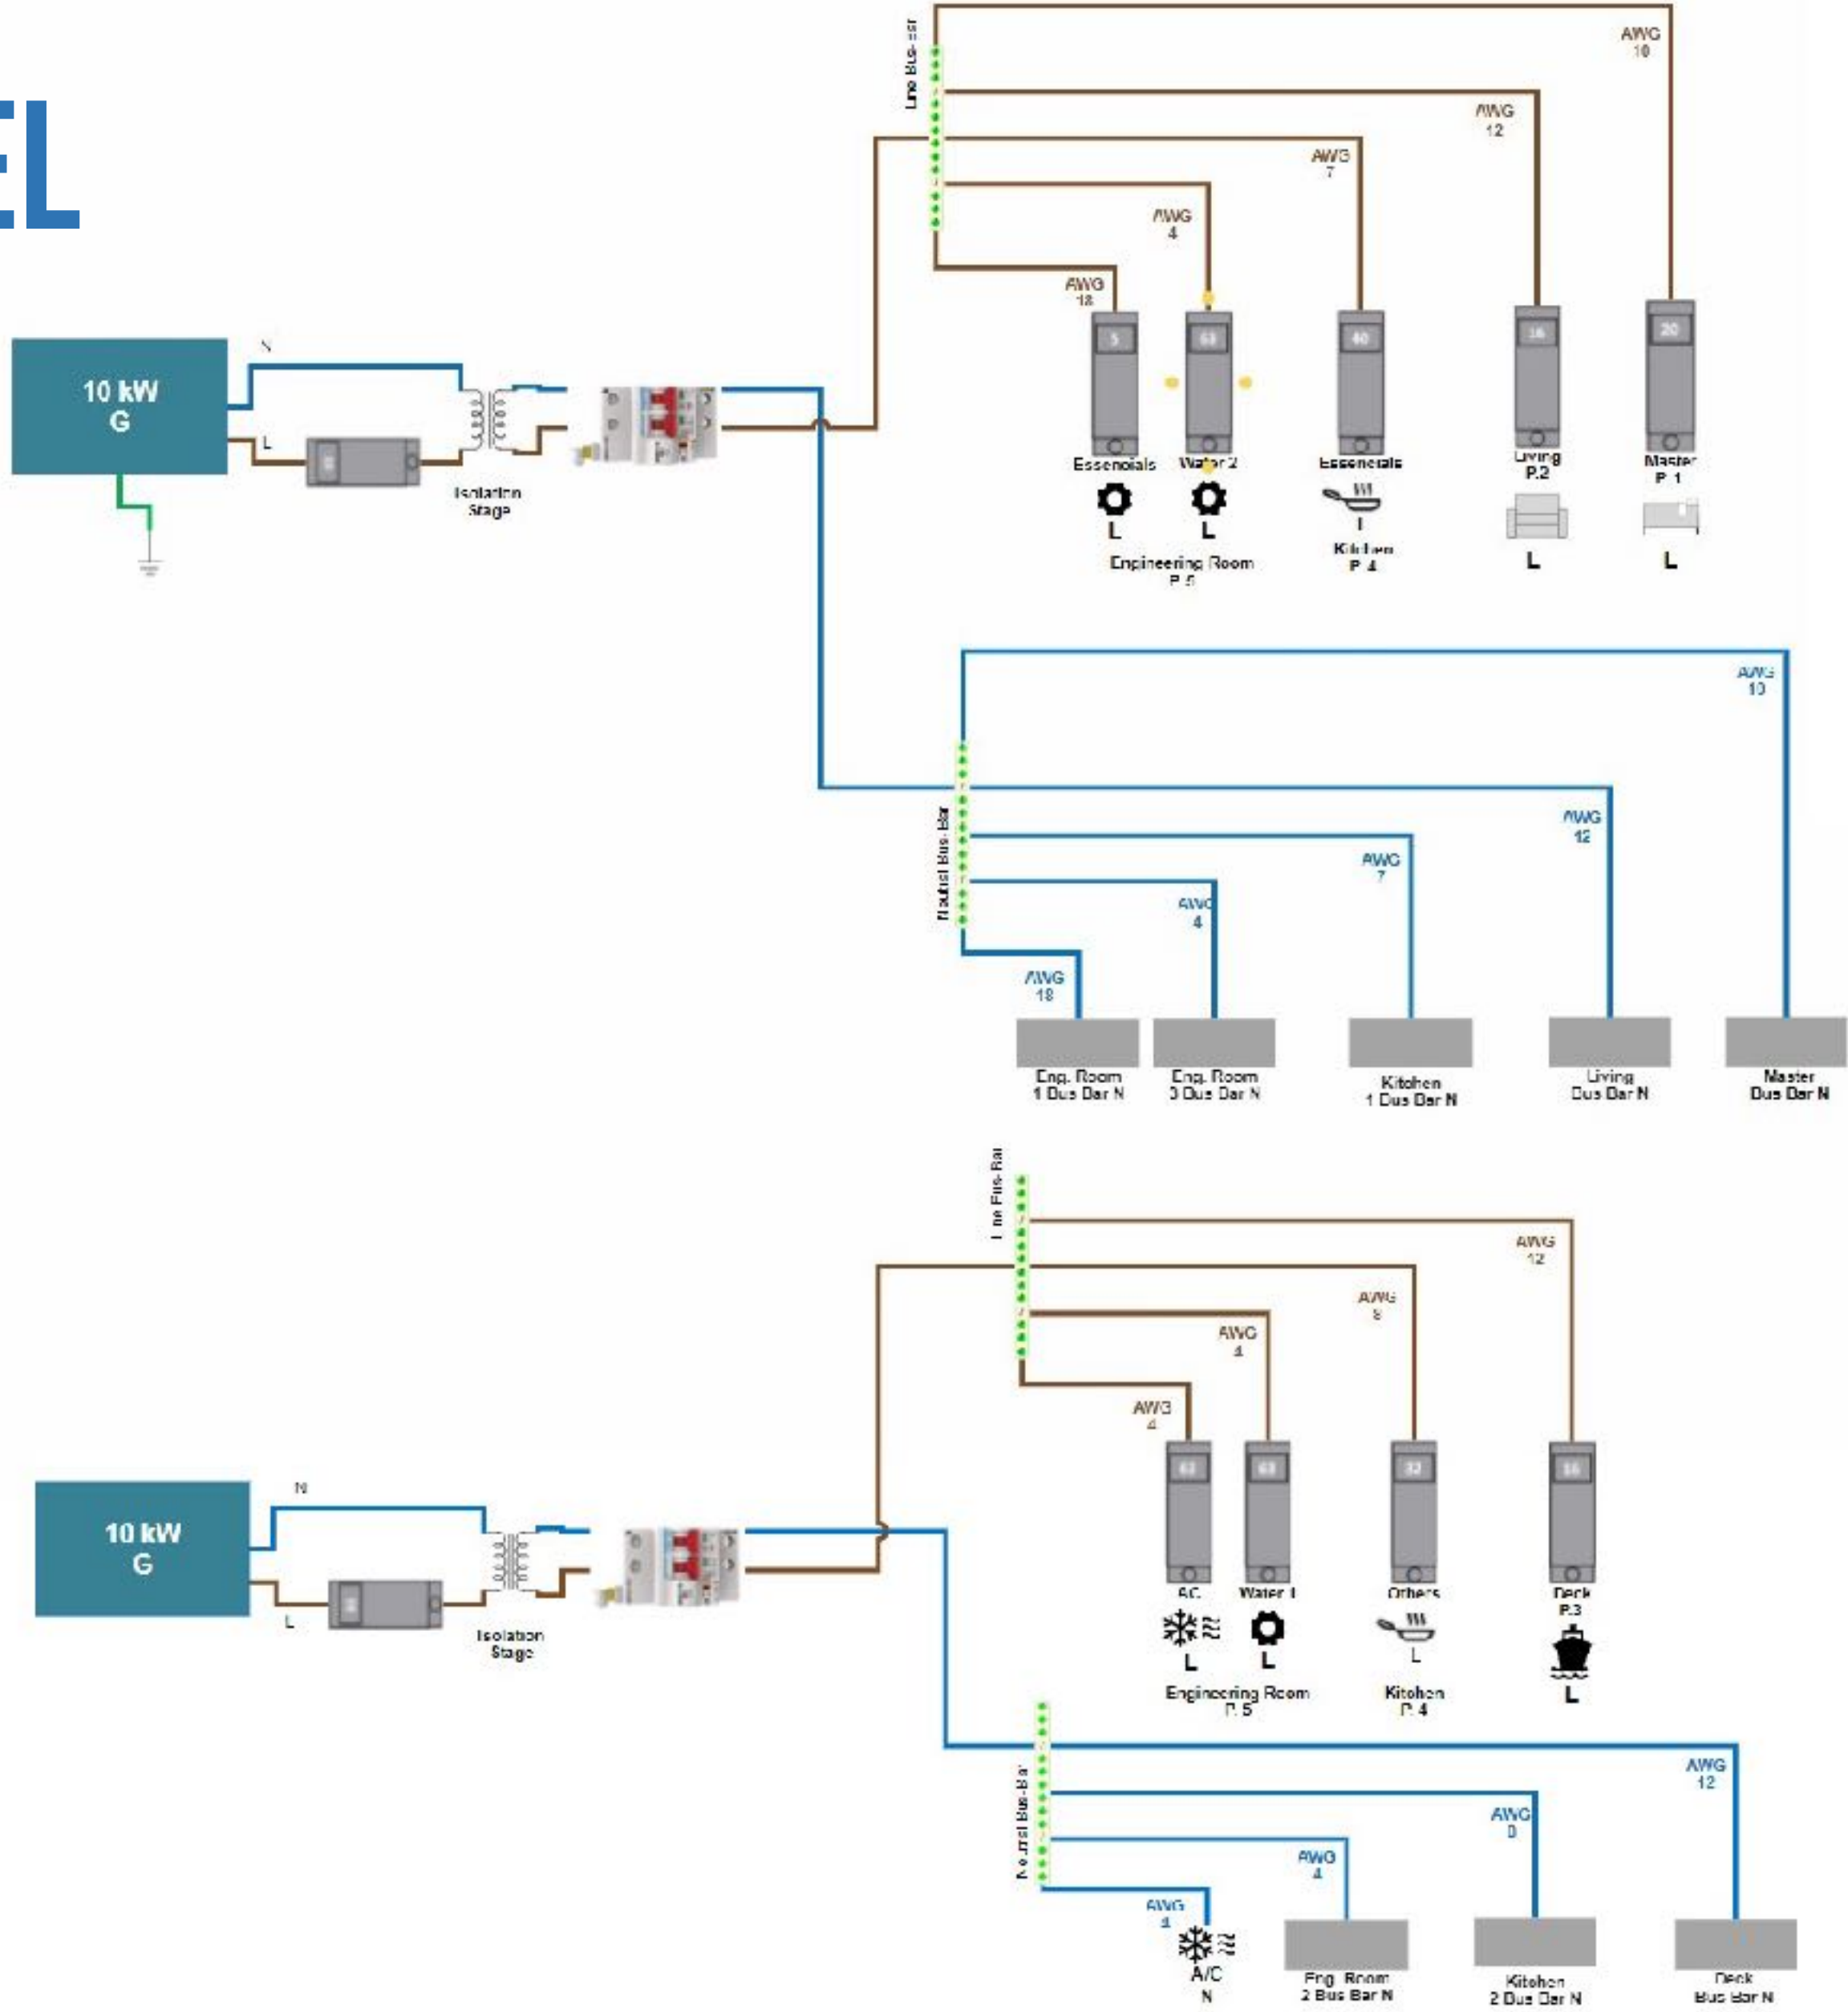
EL

Line Bus-bar

AWG 10

AWG 12

AWG 7

AWG 4

AWG 18

10 kW G

N

L

Isolation Stage

5

63

40

16

20

Essencials

Water 2

Essencials

Living P.2

Master P 1

L

L

L

L

L

Engineering Room P 5

Kitchen P 4

AWG 10

AWG 12

AWG 7

AWG 4

AWG 18

Neutral Bus-Bar

Eng. Room 1 Bus Bar N

Eng. Room 3 Bus Bar N

Kitchen 1 Bus Bar N

Living Bus Bar N

Master Bus Bar N

Line Bus-Bar

AWG 12

AWG 8

AWG 4

AWG 4

10 kW G

N

L

Isolation Stage

63

63

32

16

A/C

Water 1

Others

Deck P.3

L

L

L

L

Engineering Room P 5

Kitchen P 4

Neutral Bus-Bar

AWG 12

AWG 8

AWG 4

AWG 4

A/C N

Eng. Room 2 Bus Bar N

Kitchen 2 Bus Bar N

Deck Bus Bar N